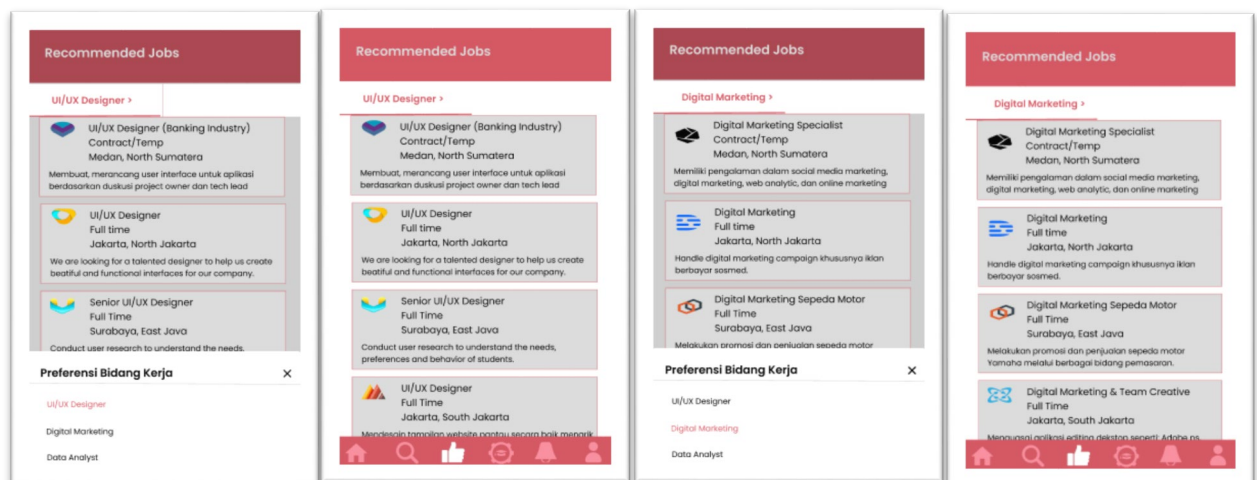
Recommended Jobs

UI/UX Designer >

UI/UX Designer (Banking Industry)
Contract/Temp
Medan, North Sumatera
Membuat, merancang user interface untuk aplikasi berdasarkan duskusi project owner dan tech lead

UI/UX Designer
Full time
Jakarta, North Jakarta
We are looking for a talented designer to help us create beatiful and functional interfaces for our company.

Senior UI/UX Designer
Full Time
Surabaya, East Java
Conduct user research to understand the needs.

Preferensi Bidang Kerja ×

UI/UX Designer
Digital Marketing
Data Analyst

Recommended Jobs

UI/UX Designer >

UI/UX Designer (Banking Industry)
Contract/Temp
Medan, North Sumatera
Membuat, merancang user interface untuk aplikasi berdasarkan duskusi project owner dan tech lead

UI/UX Designer
Full time
Jakarta, North Jakarta
We are looking for a talented designer to help us create beatiful and functional interfaces for our company.

Senior UI/UX Designer
Full Time
Surabaya, East Java
Conduct user research to understand the needs, preferences and behavior of students.

UI/UX Designer
Full Time
Jakarta, South Jakarta
Mendesain tampilan website pantau secara baik menarik

Recommended Jobs

Digital Marketing >

Digital Marketing Specialist
Contract/Temp
Medan, North Sumatera
Memiliki pengalaman dalam social media marketing, digital marketing, web analytic, dan online marketing

Digital Marketing
Full time
Jakarta, North Jakarta
Handle digital marketing campaign khususnya iklan berbayar sosmed.

Digital Marketing Sepeda Motor
Full Time
Surabaya, East Java
Melakukan promosi dan penjualan sepeda motor

Preferensi Bidang Kerja ×

UI/UX Designer
Digital Marketing
Data Analyst

Recommended Jobs

Digital Marketing >

Digital Marketing Specialist
Contract/Temp
Medan, North Sumatera
Memiliki pengalaman dalam social media marketing, digital marketing, web analytic, dan online marketing

Digital Marketing
Full time
Jakarta, North Jakarta
Handle digital marketing campaign khususnya iklan berbayar sosmed.

Digital Marketing Sepeda Motor
Full Time
Surabaya, East Java
Melakukan promosi dan penjualan sepeda motor Yamaha melalui berbagai bidang pemasaran.

Digital Marketing & Team Creative
Full Time
Jakarta, South Jakarta
Menguasai aplikasi editing dekstop seperti Adobe ps